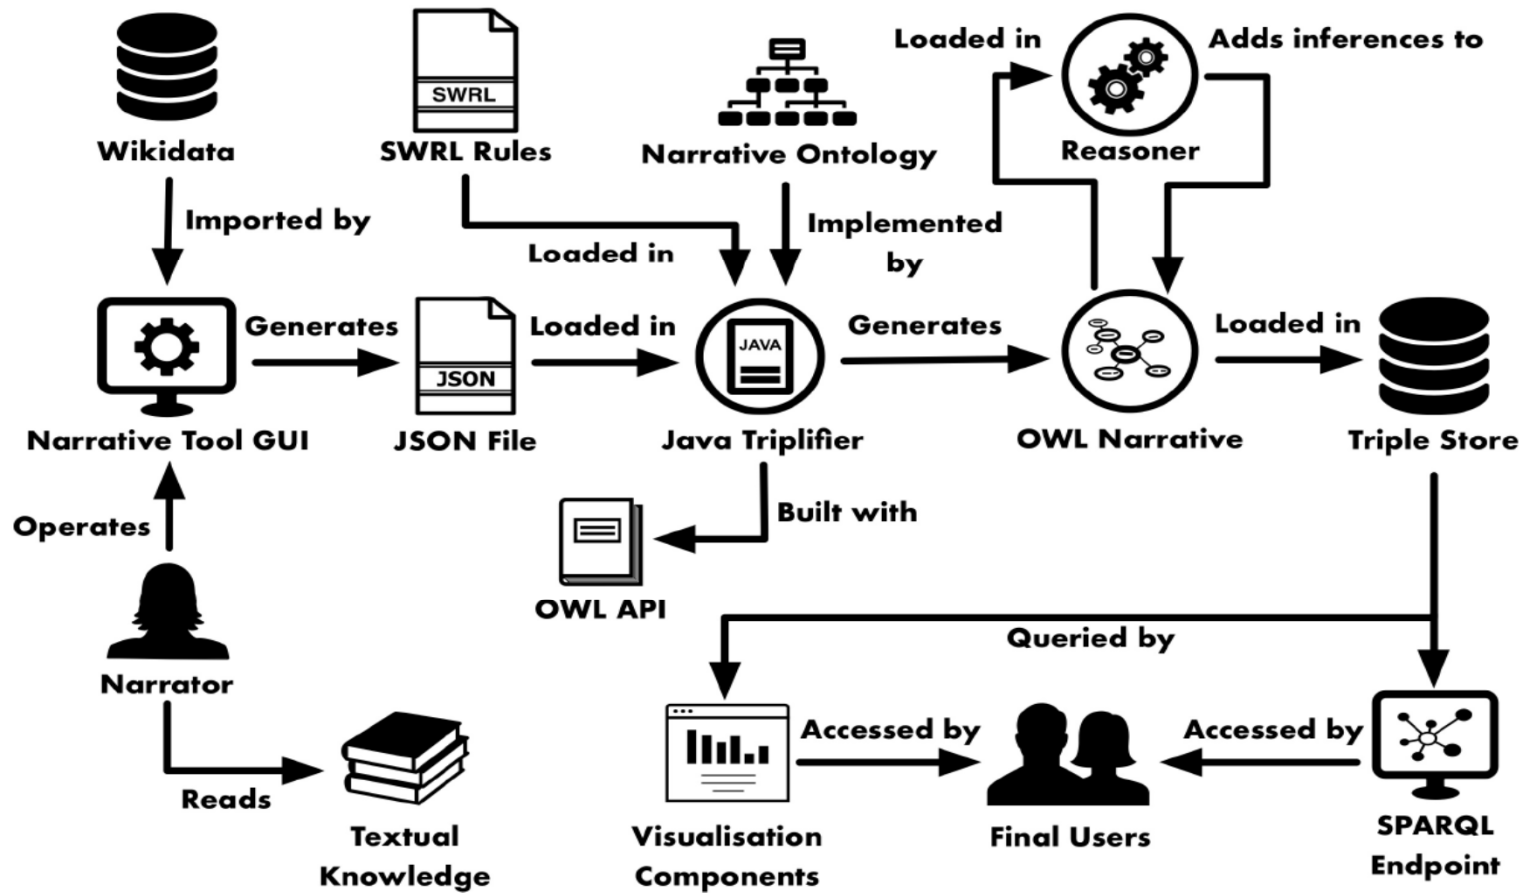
Wikidata

SWRL

SWRL Rules

Narrative Ontology

Loaded in

Reasoner

Adds inferences to

Imported by

Loaded in

Implemented by

Generates

JSON

Loaded in

JAVA

Generates

Loaded in

Narrative Tool GUI

JSON File

Java Triplifier

OWL Narrative

Triple Store

Operates

Built with

OWL API

Queried by

Narrator

Accessed by

Accessed by

Reads

Textual Knowledge

Visualisation Components

Final Users

SPARQL Endpoint